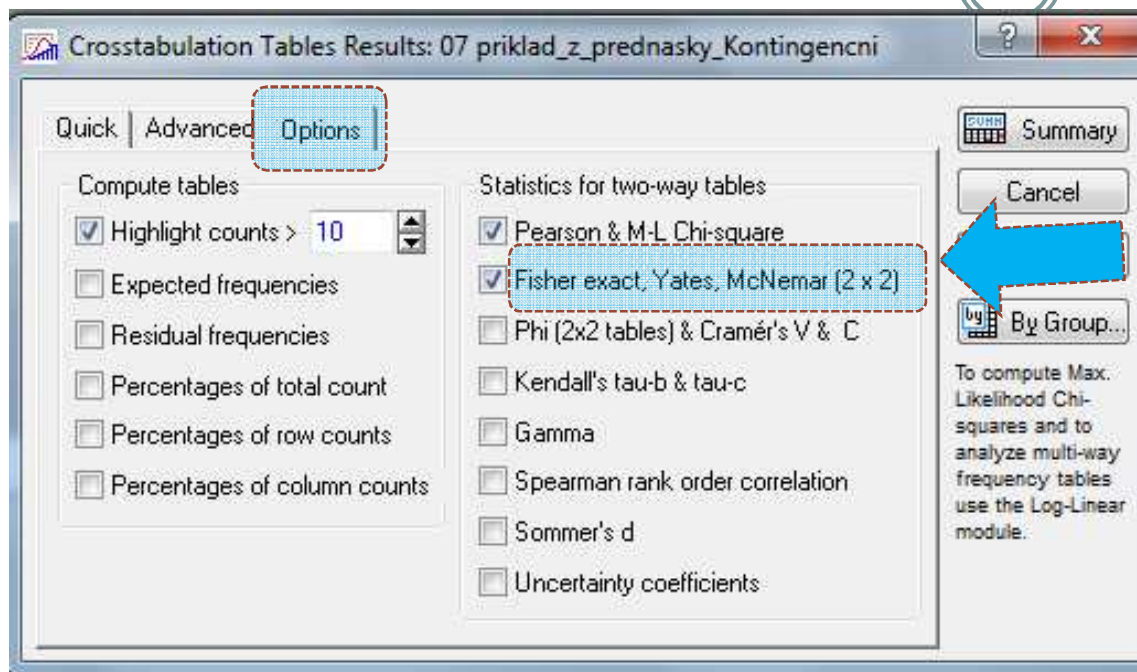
Crosstabulation Tables Results: 07 priklad_z_prednasky_Kontingencni

? X

Quick | Advanced | Options

Compute tables

Highlight counts > 10

Expected frequencies

Residual frequencies

Percentages of total count

Percentages of row counts

Percentages of column counts

Statistics for two-way tables

Pearson & M-L Chi-square

Fisher exact, Yates, McNemar (2 x 2)

Phi (2x2 tables) & Cramér's V & C

Kendall's tau-b & tau-c

Gamma

Spearman rank order correlation

Sommer's d

Uncertainty coefficients

Summary

Cancel

By Group...

To compute Max. Likelihood Chi-squares and to analyze multi-way frequency tables use the Log-Linear module.